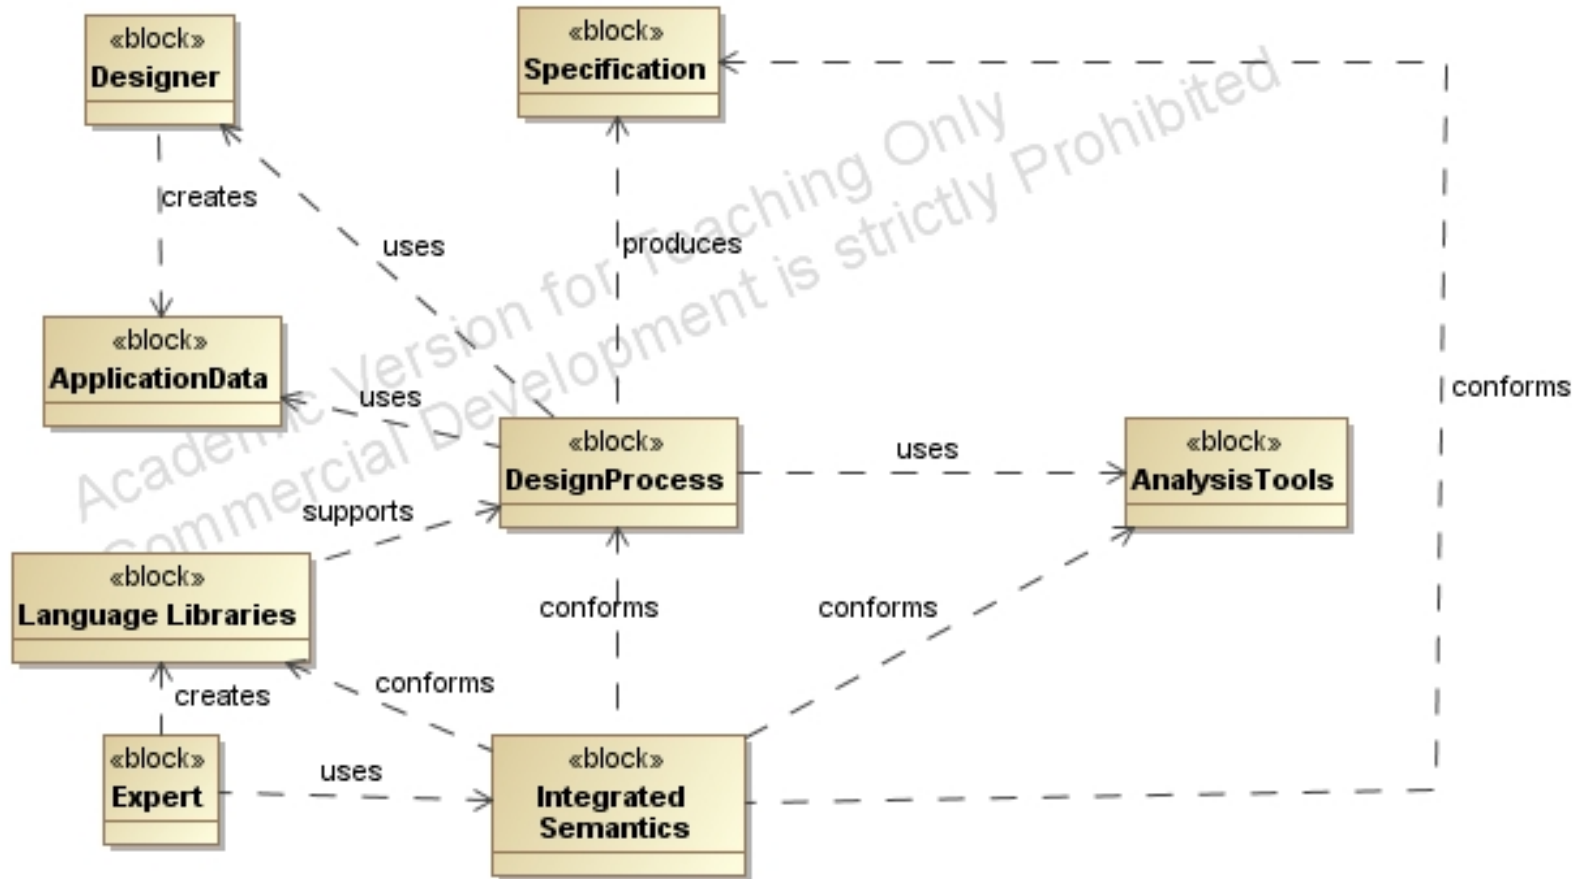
«block»
Designer

«block»
Specification

creates

uses

produces

Academic Version for Teaching Only
Commercial Development is strictly Prohibited

«block»
ApplicationData

uses

conforms

«block»
DesignProcess

uses

«block»
AnalysisTools

supports

«block»
Language Libraries

conforms

conforms

creates

conforms

«block»
Expert

uses

«block»
Integrated Semantics